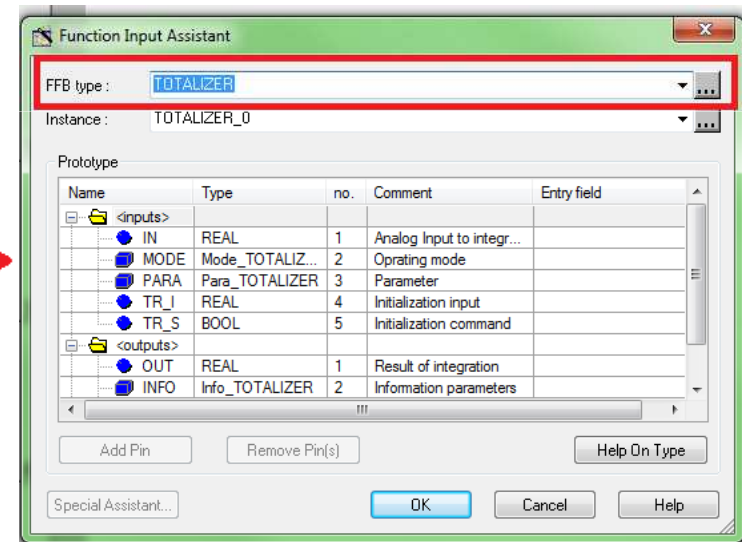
Function Input Assistant

FFB type : TOTALIZER ...

Instance : TOTALIZER_0 ...

Prototype

| Name | Type | no. | Comment | Entry field |
|---|---|---|---|---|
| <inputs> | | | | |
| IN | REAL | 1 | Analog Input to integr... | |
| MODE | Mode_TOTALIZ... | 2 | Oprating mode | |
| PARA | Para_TOTALIZER | 3 | Parameter | |
| TR_I | REAL | 4 | Initialization input | |
| TR_S | BOOL | 5 | Initialization command | |
| <outputs> | | | | |
| OUT | REAL | 1 | Result of integration | |
| INFO | Info_TOTALIZER | 2 | Information parameters | |

Add Pin | Remove Pin(s) | Help On Type

Special Assistant... | OK | Cancel | Help